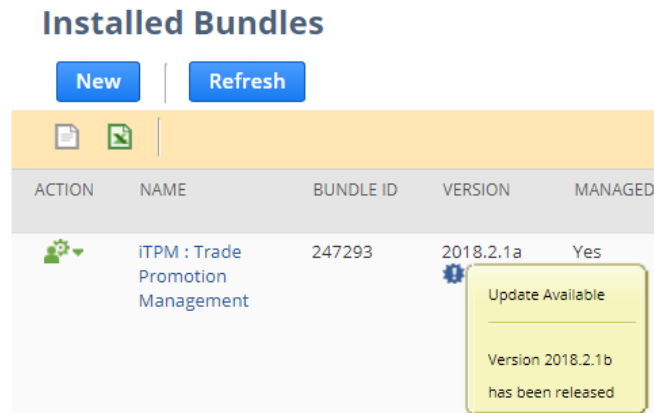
Installed Bundles

New | Refresh

| ACTION | NAME | BUNDLE ID | VERSION | MANAGED |
|---|---|---|---|---|
| | iTPM : Trade Promotion Management | 247293 | 2018.2.1a | Yes |

Update Available

Version 2018.2.1b has been released